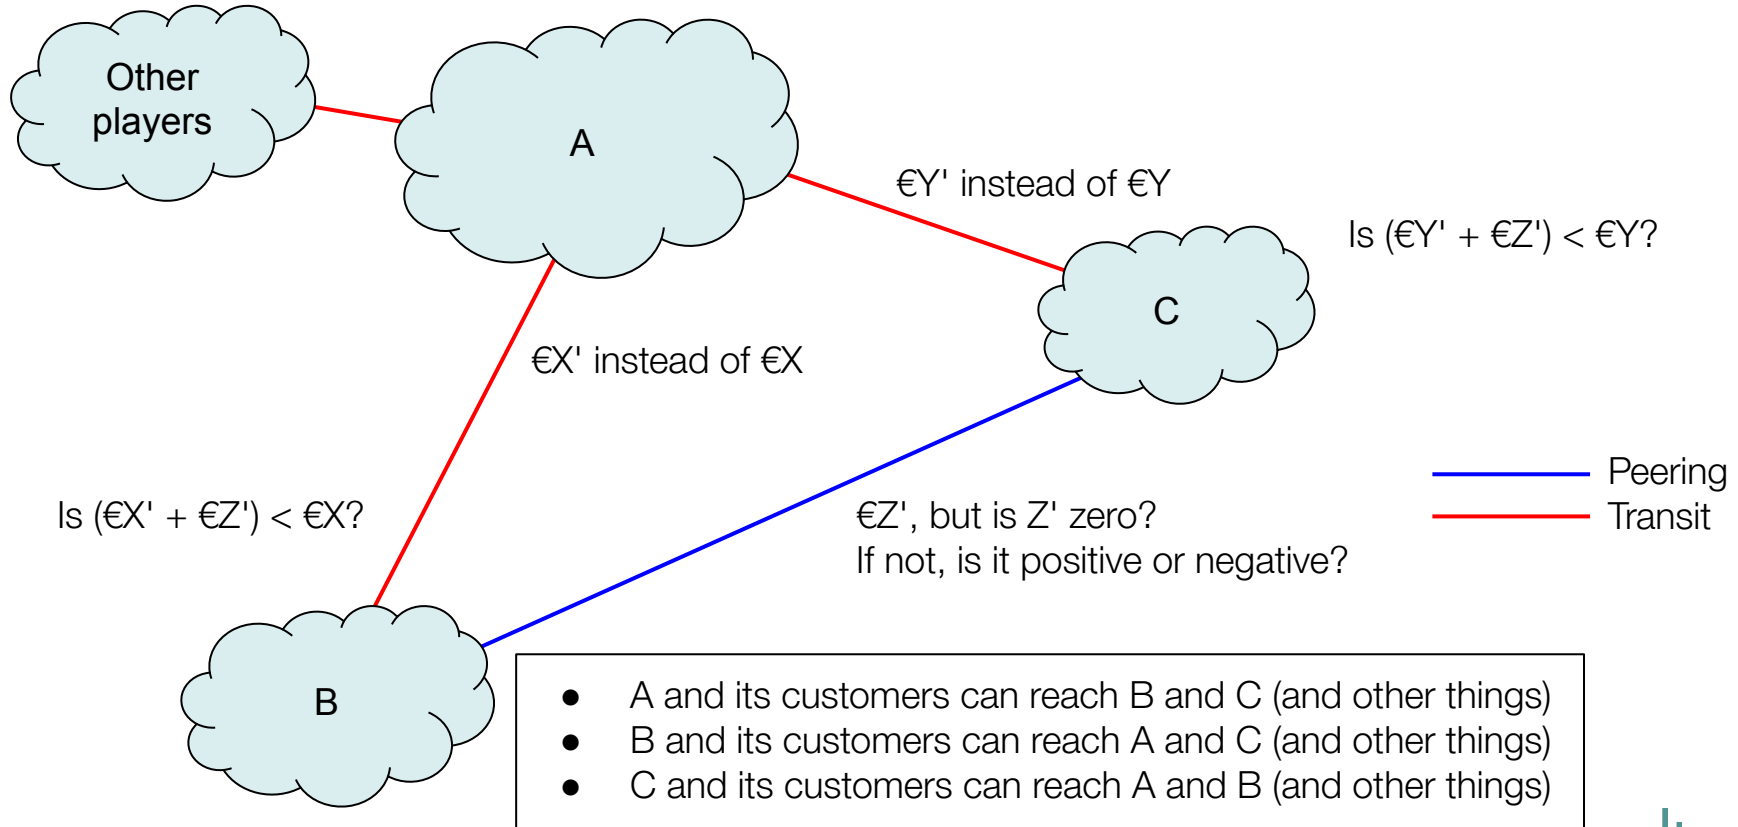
Other players

A

€Y' instead of €Y

Is (€Y' + €Z') < €Y?

C

€X' instead of €X

Peering
Transit

Is (€X' + €Z') < €X?

€Z', but is Z' zero?
If not, is it positive or negative?

B

- A and its customers can reach B and C (and other things)
- B and its customers can reach A and C (and other things)
- C and its customers can reach A and B (and other things)